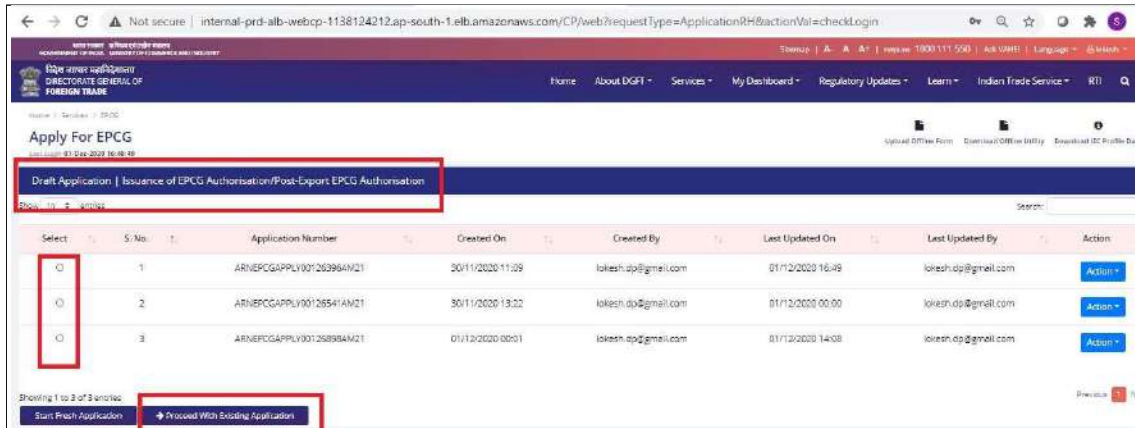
Not secure | internal-prd-alb-webcp-1138124212.ap-south-1.elb.amazonaws.com/CP/web?requestType=ApplicationRH&actionVal=checkLogin

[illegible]

Sitemap | A- A A+ | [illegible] 1800 111 550 | Ask VAHEI | Language | English

विदेश व्यापार महानिदेशालय
DIRECTORATE GENERAL OF FOREIGN TRADE

Home About DGFT Services My Dashboard Regulatory Updates Learn Indian Trade Service RTI

Home / Services / EPCG

Apply For EPCG

Last Login: 01-Dec-2020 16:48:48

Upload Offline Form Download Offline Utility Download IEC Profile Da

Draft Application | Issuance of EPCG Authorisation/Post-Export EPCG Authorisation

Show 10 entries

Search:

| Select | S. No. | Application Number | Created On | Created By | Last Updated On | Last Updated By | Action |
|---|---|---|---|---|---|---|---|
| ○ | 1 | ARNEPCGAPPLY00126396AM21 | 30/11/2020 11:09 | lokesh.dp@gmail.com | 01/12/2020 16:49 | lokesh.dp@gmail.com | Action |
| ○ | 2 | ARNEPCGAPPLY00126541AM21 | 30/11/2020 13:22 | lokesh.dp@gmail.com | 01/12/2020 00:00 | lokesh.dp@gmail.com | Action |
| ○ | 3 | ARNEPCGAPPLY00126984AM21 | 01/12/2020 00:01 | lokesh.dp@gmail.com | 01/12/2020 14:08 | lokesh.dp@gmail.com | Action |

Showing 1 to 3 of 3 entries

Previous 1

Start Fresh Application

Proceed With Existing Application